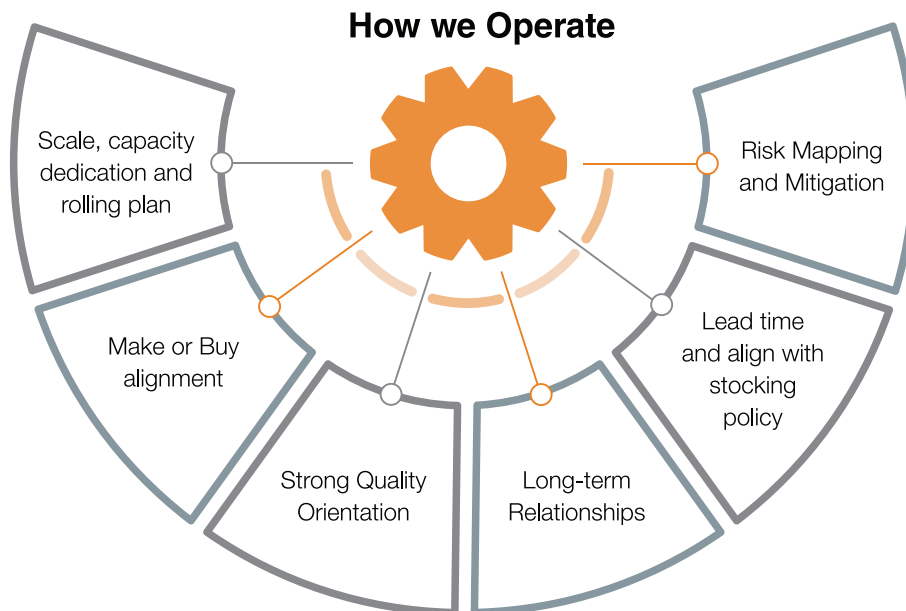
How we Operate

Scale, capacity dedication and rolling plan

Risk Mapping and Mitigation

Make or Buy alignment

Lead time and align with stocking policy

Strong Quality Orientation

Long-term Relationships